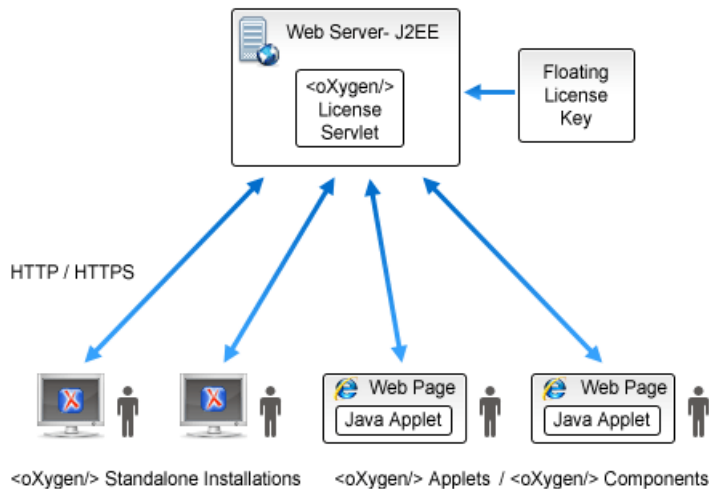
Web Server- J2EE

<oXygen/> License Servlet

Floating License Key

HTTP / HTTPS

Web Page

Java Applet

Web Page

Java Applet

<oXygen/> Standalone Installations

<oXygen/> Applets / <oXygen/> Components